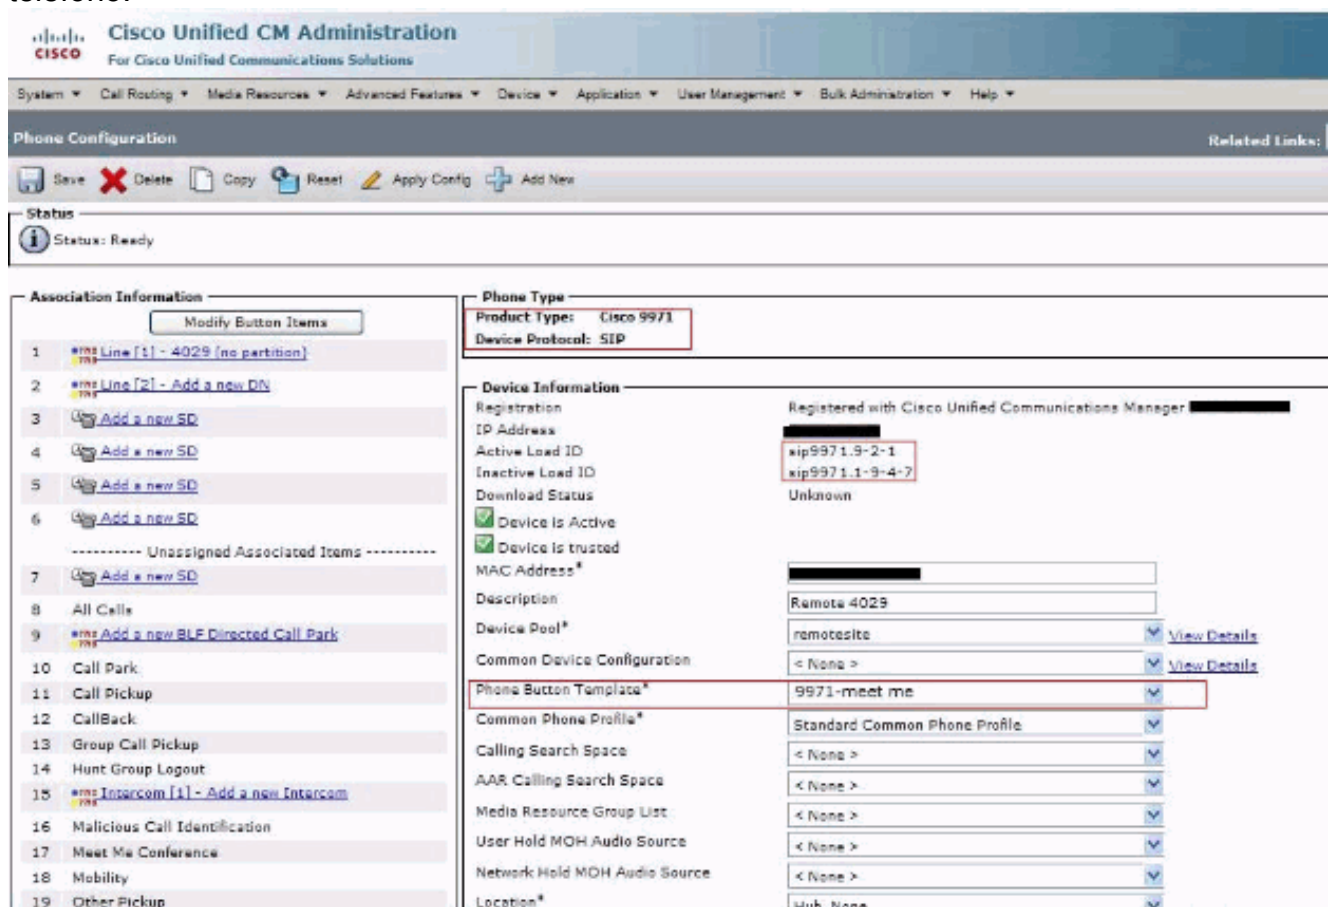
Cisco Unified CM Administration
For Cisco Unified Communications Solutions

System ▾ Call Routing ▾ Media Resources ▾ Advanced Features ▾ Device ▾ Application ▾ User Management ▾ Bulk Administration ▾ Help ▾

Phone Configuration
Related Links:

Save Delete Copy Reset Apply Config Add New

Status
Status: Ready

Association Information
Modify Button Items
1 Line [1] - 4029 (no partition)
2 Line [2] - Add a new DN
3 Add a new SD
4 Add a new SD
5 Add a new SD
6 Add a new SD
---------- Unassigned Associated Items ----------
7 Add a new SD
8 All Calls
9 Add a new BLF Directed Call Park
10 Call Park
11 Call Pickup
12 CallBack
13 Group Call Pickup
14 Hunt Group Logout
15 Intercom [1] - Add a new Intercom
16 Malicious Call Identification
17 Meet Me Conference
18 Mobility
19 Other Pickup

Phone Type
Product Type: Cisco 9971
Device Protocol: SIP

Device Information
Registration Registered with Cisco Unified Communications Manager
IP Address
Active Load ID sip9971.9-2-1
Inactive Load ID sip9971.1-9-4-7
Download Status Unknown
Device is Active
Device is trusted
MAC Address*
Description Remote 4029
Device Pool* remotesite View Details
Common Device Configuration < None > View Details
Phone Button Template* 9971-meet me
Common Phone Profile* Standard Common Phone Profile
Calling Search Space < None >
AAR Calling Search Space < None >
Media Resource Group List < None >
User Hold MOH Audio Source < None >
Network Hold MOH Audio Source < None >
Location* Hub_None